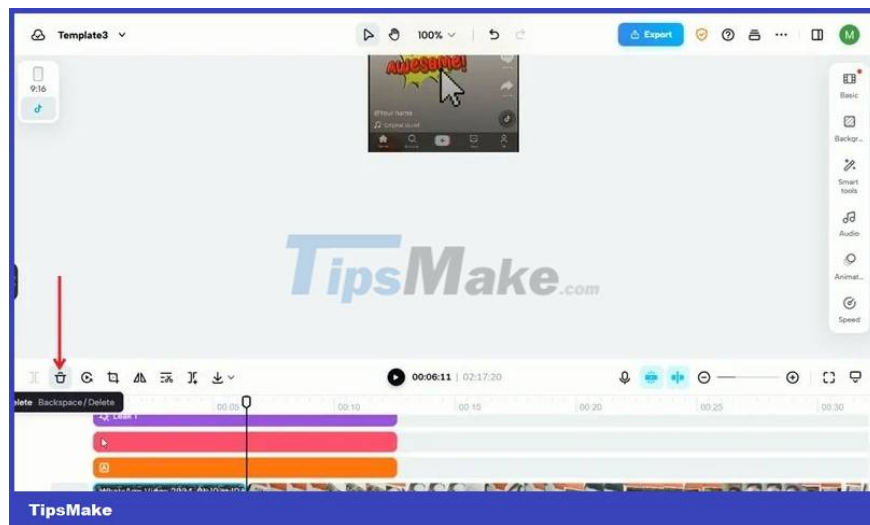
Template3

100%

Export

M

9:16

Awesome!

@Your name

Original sound

Basic

Backgr...

Smart tools

Audio

Animat...

Speed

TipsMake.com

00:06:11 | 02:17:20

elete Backspace / Delete

00:05

00:10

00:15

00:20

00:25

00:30

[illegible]

TipsMake